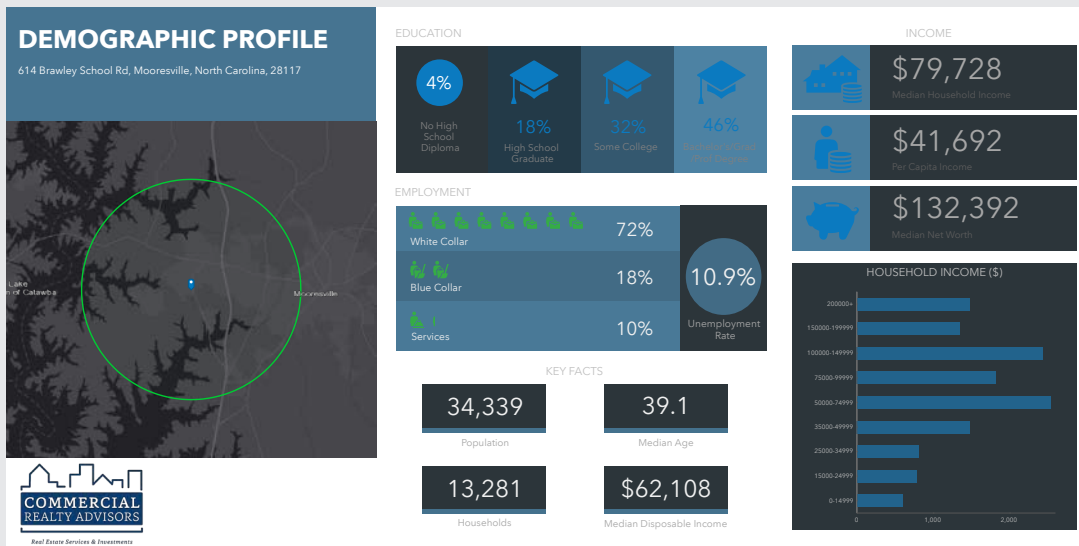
DEMOGRAPHIC PROFILE

614 Brawley School Rd, Mooresville, North Carolina, 28117

Lake
n of Catawba

Mooresville

COMMERCIAL
REALTY ADVISORS

Real Estate Services & Investments

EDUCATION

4%

No High School Diploma

18%

High School Graduate

32%

Some College

46%

Bachelor's/Grad/Prof Degree

EMPLOYMENT

White Collar

72%

Blue Collar

18%

Services

10%

10.9%

Unemployment Rate

KEY FACTS

34,339

Population

39.1

Median Age

13,281

Households

$62,108

Median Disposable Income

INCOME

$79,728

Median Household Income

$41,692

Per Capita Income

$132,392

Median Net Worth

HOUSEHOLD INCOME ($)

200000+

150000-199999

100000-149999

75000-99999

50000-74999

35000-49999

25000-34999

15000-24999

0-14999

0

1,000

2,000